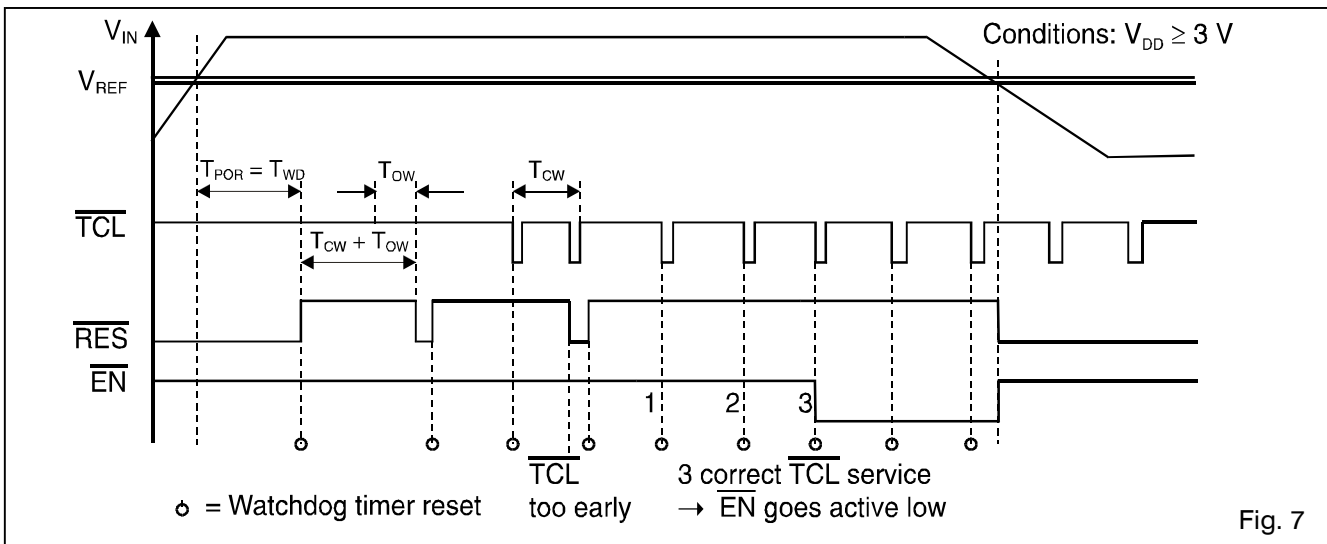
$V_{IN}$

Conditions: $V_{DD} \geq 3$ V

$V_{REF}$

$T_{POR} = T_{WD}$

$T_{OW}$

$T_{CW}$

$\overline{TCL}$

$T_{CW} + T_{OW}$

$\overline{RES}$

$\overline{EN}$

1

2

3

$\overline{TCL}$ too early

3 correct $\overline{TCL}$ service → $\overline{EN}$ goes active low

ȯ = Watchdog timer reset

Fig. 7